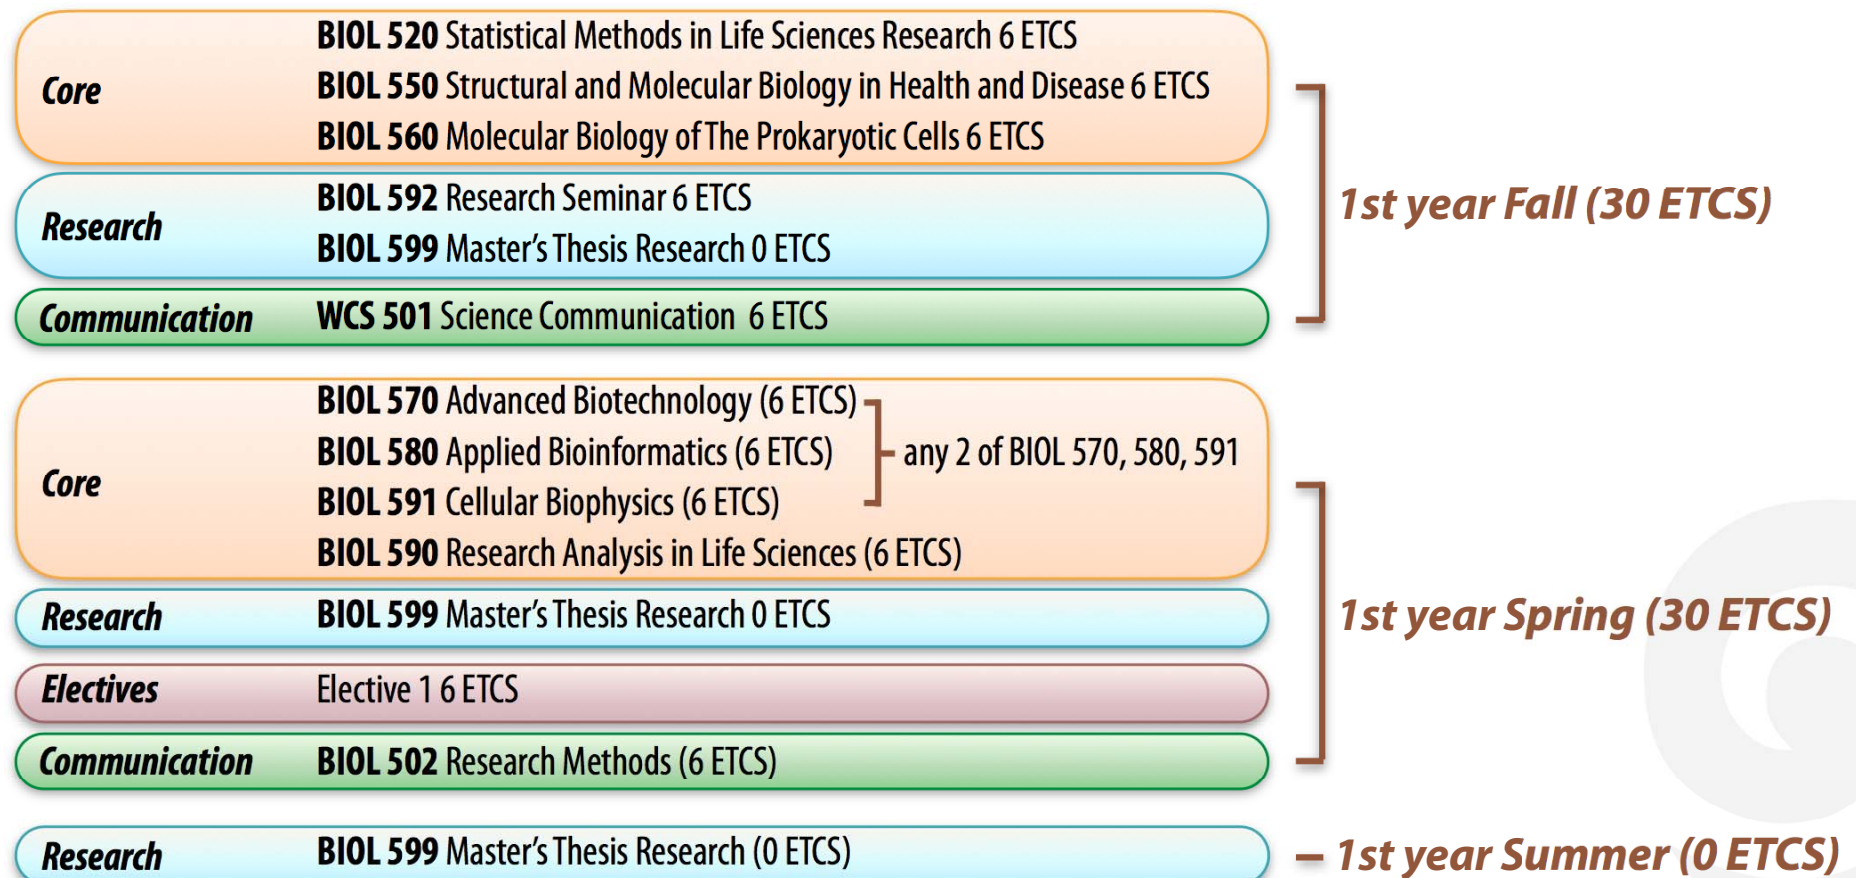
Core
BIOL 520 Statistical Methods in Life Sciences Research 6 ETCS
BIOL 550 Structural and Molecular Biology in Health and Disease 6 ETCS
BIOL 560 Molecular Biology of The Prokaryotic Cells 6 ETCS

Research
BIOL 592 Research Seminar 6 ETCS
BIOL 599 Master's Thesis Research 0 ETCS

Communication
WCS 501 Science Communication 6 ETCS

1st year Fall (30 ETCS)

Core
BIOL 570 Advanced Biotechnology (6 ETCS)
BIOL 580 Applied Bioinformatics (6 ETCS)
BIOL 591 Cellular Biophysics (6 ETCS)
any 2 of BIOL 570, 580, 591
BIOL 590 Research Analysis in Life Sciences (6 ETCS)

Research
BIOL 599 Master's Thesis Research 0 ETCS

Electives
Elective 1 6 ETCS

Communication
BIOL 502 Research Methods (6 ETCS)

1st year Spring (30 ETCS)

Research
BIOL 599 Master's Thesis Research (0 ETCS)

1st year Summer (0 ETCS)